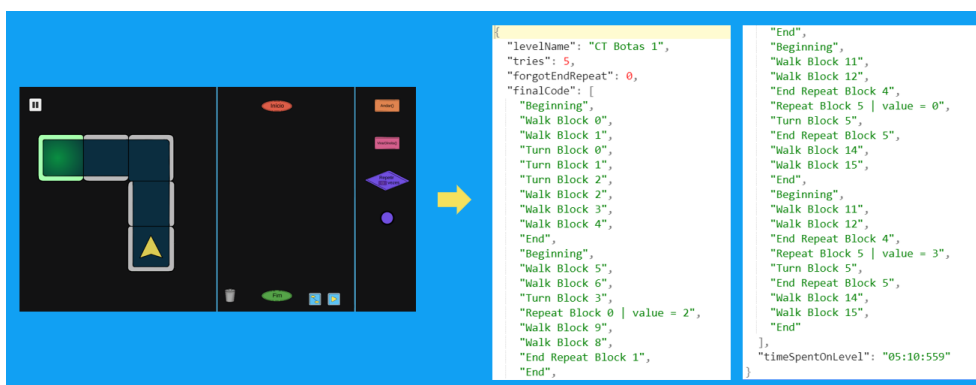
Início

Fim

Andar

Girar

Repetir

{
"levelName": "CT Botas 1",
"tries": 5,
"forgotEndRepeat": 0,
"finalCode": [
"Beginning",
"Walk Block 0",
"Walk Block 1",
"Turn Block 0",
"Turn Block 1",
"Turn Block 2",
"Walk Block 2",
"Walk Block 3",
"Walk Block 4",
"End",
"Beginning",
"Walk Block 5",
"Walk Block 6",
"Turn Block 3",
"Repeat Block 0 | value = 2",
"Walk Block 9",
"Walk Block 8",
"End Repeat Block 1",
"End",

"End",
"Beginning",
"Walk Block 11",
"Walk Block 12",
"End Repeat Block 4",
"Repeat Block 5 | value = 0",
"Turn Block 5",
"End Repeat Block 5",
"Walk Block 14",
"Walk Block 15",
"End",
"Beginning",
"Walk Block 11",
"Walk Block 12",
"End Repeat Block 4",
"Repeat Block 5 | value = 3",
"Turn Block 5",
"End Repeat Block 5",
"Walk Block 14",
"Walk Block 15",
"End"
],
"timeSpentOnLevel": "05:10:559"
}